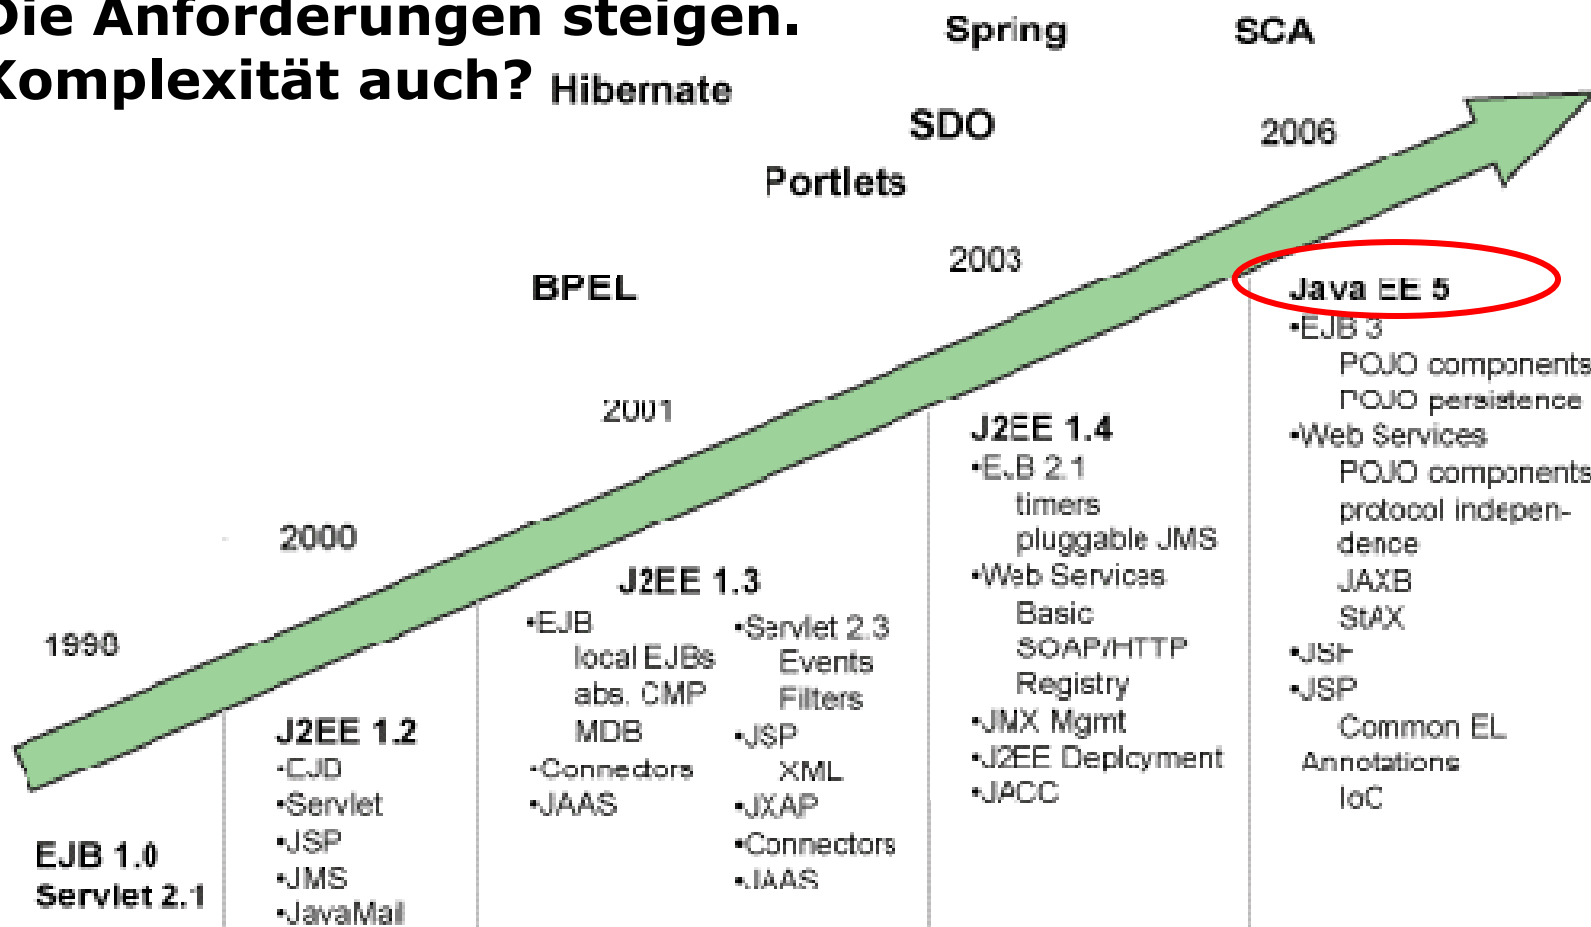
Die Anforderungen steigen. Komplexität auch?

Hibernate

Spring

SCA

SDO

2006

Portlets

2003

BPEL

Java EE 5
•EJB 3
POJO components
POJO persistence
•Web Services
POJO components
protocol independence
JAXB
StAX
•JSF
•JSP
Common EL
Annotations
IoC

2001

J2EE 1.4
•EJB 2.1
timers
pluggable JMS
•Web Services
Basic
SOAP/HTTP
Registry
•JMX Mgmt
•J2EE Deployment
•JACC

2000

J2EE 1.3
•EJB
local EJBs
abs. CMP
MDB
•Connectors
•JAAS

•Servlet 2.3
Events
Filters
•JSP
XML
•JXAP
•Connectors
•JAAS

1999

J2EE 1.2
•EJB
•Servlet
•JSP
•JMS
•JavaMail

EJB 1.0
Servlet 2.1